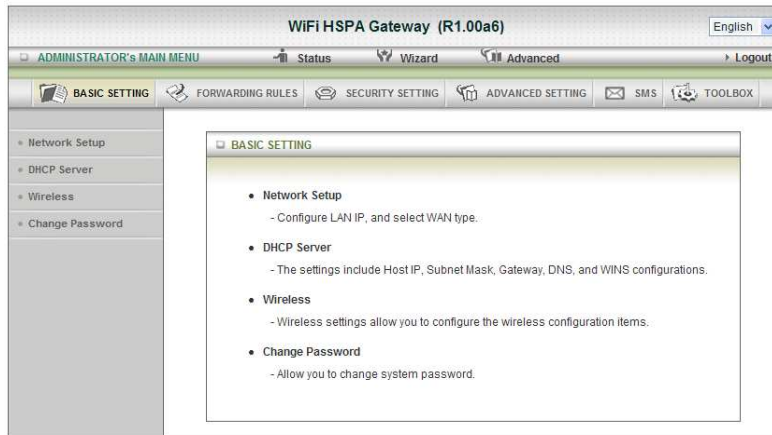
WiFi HSPA Gateway (R1.00a6)

English

ADMINISTRATOR's MAIN MENU Status Wizard Advanced Logout

BASIC SETTING FORWARDING RULES SECURITY SETTING ADVANCED SETTING SMS TOOLBOX

Network Setup
DHCP Server
Wireless
Change Password

BASIC SETTING

• Network Setup
- Configure LAN IP, and select WAN type.

• DHCP Server
- The settings include Host IP, Subnet Mask, Gateway, DNS, and WINS configurations.

• Wireless
- Wireless settings allow you to configure the wireless configuration items.

• Change Password
- Allow you to change system password.